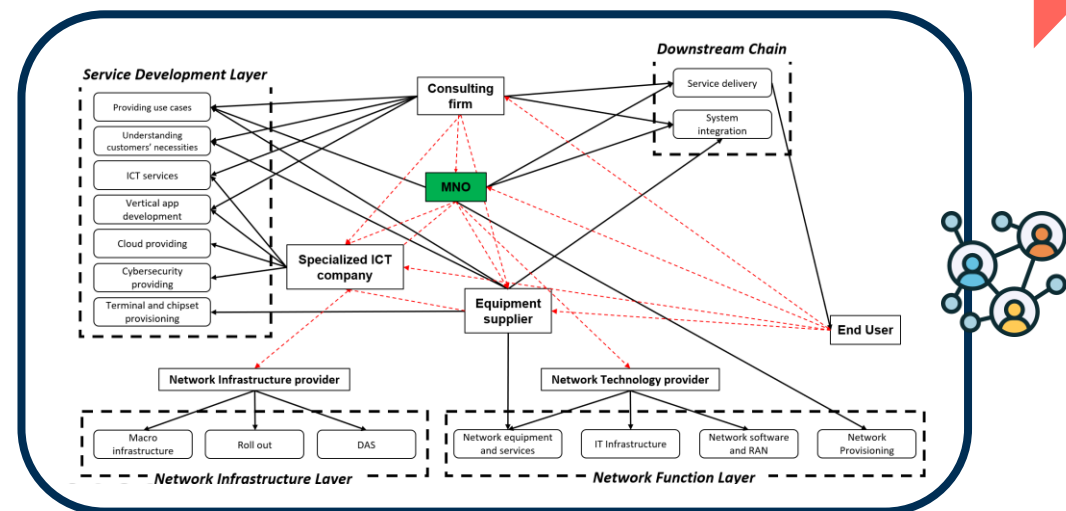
Service Development Layer

Providing use cases

Understanding customers' necessities

ICT services

Vertical app development

Cloud providing

Cybersecurity providing

Terminal and chipset provisioning

Consulting firm

MNO

Specialized ICT company

Equipment supplier

Downstream Chain

Service delivery

System integration

End User

Network Infrastructure provider

Network Technology provider

Macro infrastructure

Roll out

DAS

Network equipment and services

IT Infrastructure

Network software and RAN

Network Provisioning

Network Infrastructure Layer

Network Function Layer